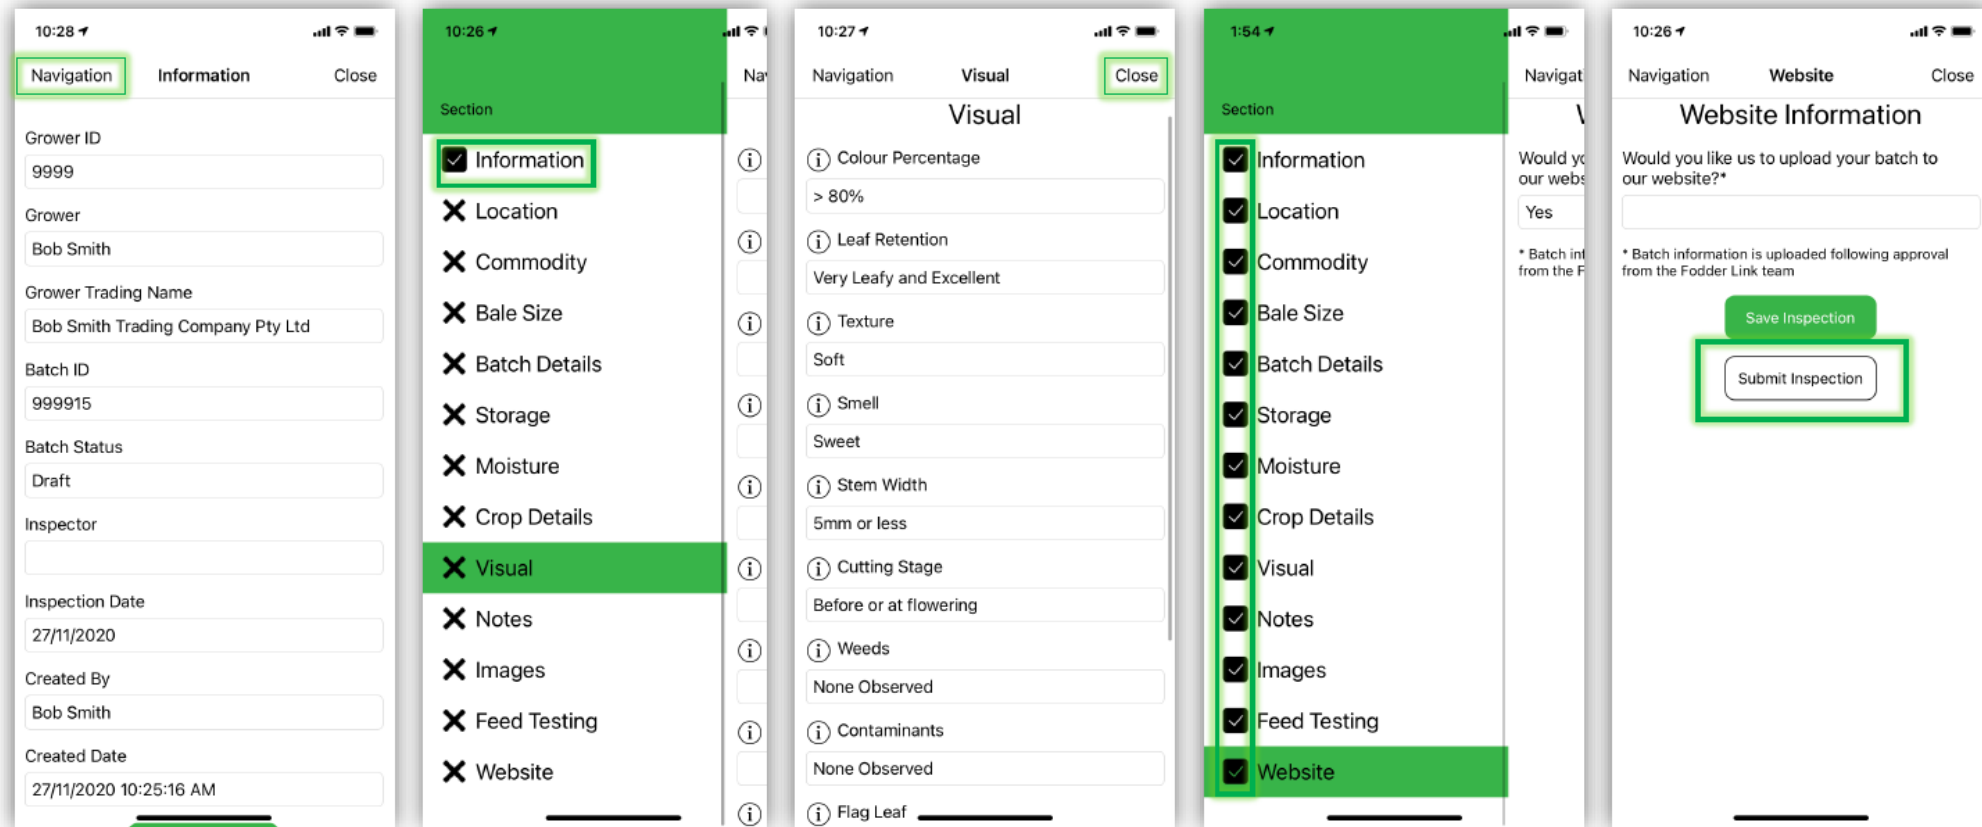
10:28

Navigation Information Close

Grower ID
9999
Grower
Bob Smith
Grower Trading Name
Bob Smith Trading Company Pty Ltd
Batch ID
999915
Batch Status
Draft
Inspector

Inspection Date
27/11/2020
Created By
Bob Smith
Created Date
27/11/2020 10:25:16 AM

10:26

Na

Section

Information
Location
Commodity
Bale Size
Batch Details
Storage
Moisture
Crop Details
Visual
Notes
Images
Feed Testing
Website

10:27

Navigation Visual Close

Visual
Colour Percentage
> 80%
Leaf Retention
Very Leafy and Excellent
Texture
Soft
Smell
Sweet
Stem Width
5mm or less
Cutting Stage
Before or at flowering
Weeds
None Observed
Contaminants
None Observed
Flag Leaf

1:54

Navigat

Section

Information
Location
Commodity
Bale Size
Batch Details
Storage
Moisture
Crop Details
Visual
Notes
Images
Feed Testing
Website

Would yo our webs
Yes
* Batch in from the F

10:26

Navigation Website Close

Website Information
Would you like us to upload your batch to our website?*

* Batch information is uploaded following approval from the Fodder Link team

Save Inspection
Submit Inspection